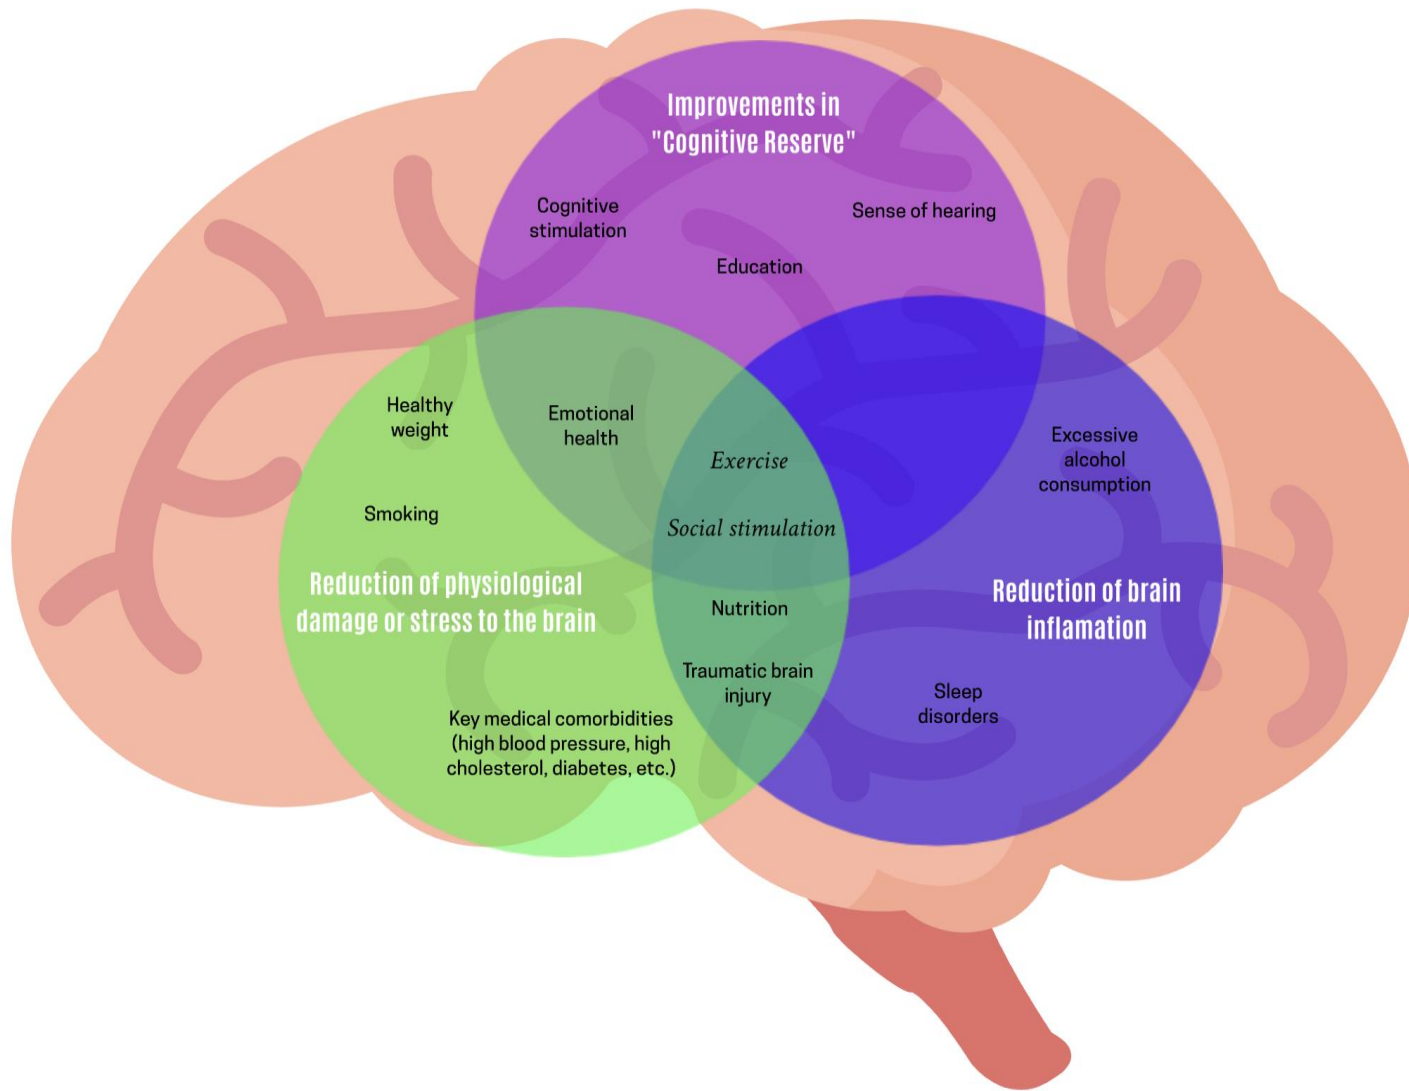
Improvements in "Cognitive Reserve"

Cognitive stimulation

Sense of hearing

Education

Healthy weight

Emotional health

Exercise

Excessive alcohol consumption

Smoking

Social stimulation

Reduction of physiological damage or stress to the brain

Nutrition

Reduction of brain inflamation

Traumatic brain injury

Sleep disorders

Key medical comorbidities (high blood pressure, high cholesterol, diabetes, etc.)